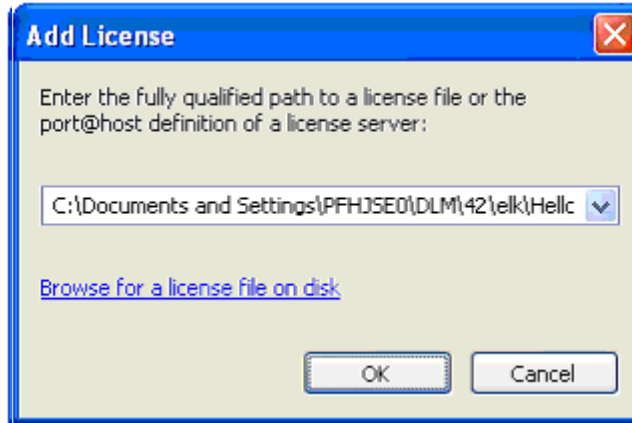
Add License

Enter the fully qualified path to a license file or the port@host definition of a license server:

C:\Documents and Settings\PFHJSE0\DLM\42\elk\Hellc

Browse for a license file on disk

OK

Cancel